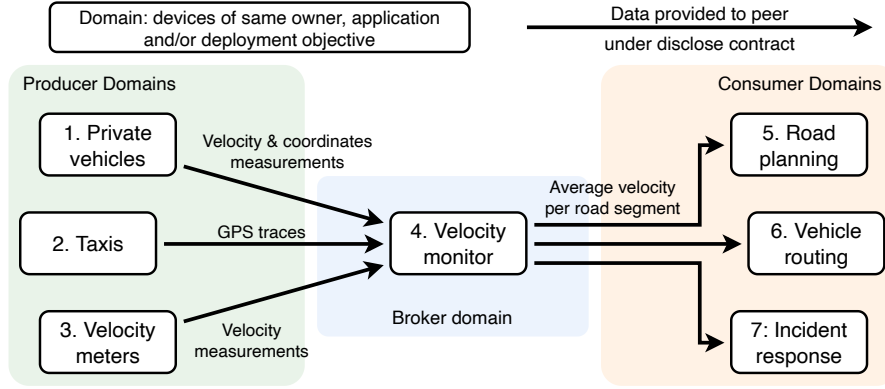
Domain: devices of same owner, application and/or deployment objective

Data provided to peer under disclose contract

Producer Domains

1. Private vehicles

Velocity & coordinates measurements

2. Taxis

GPS traces

3. Velocity meters

Velocity measurements

4. Velocity monitor

Broker domain

Average velocity per road segment

Consumer Domains

5. Road planning

6. Vehicle routing

7: Incident response